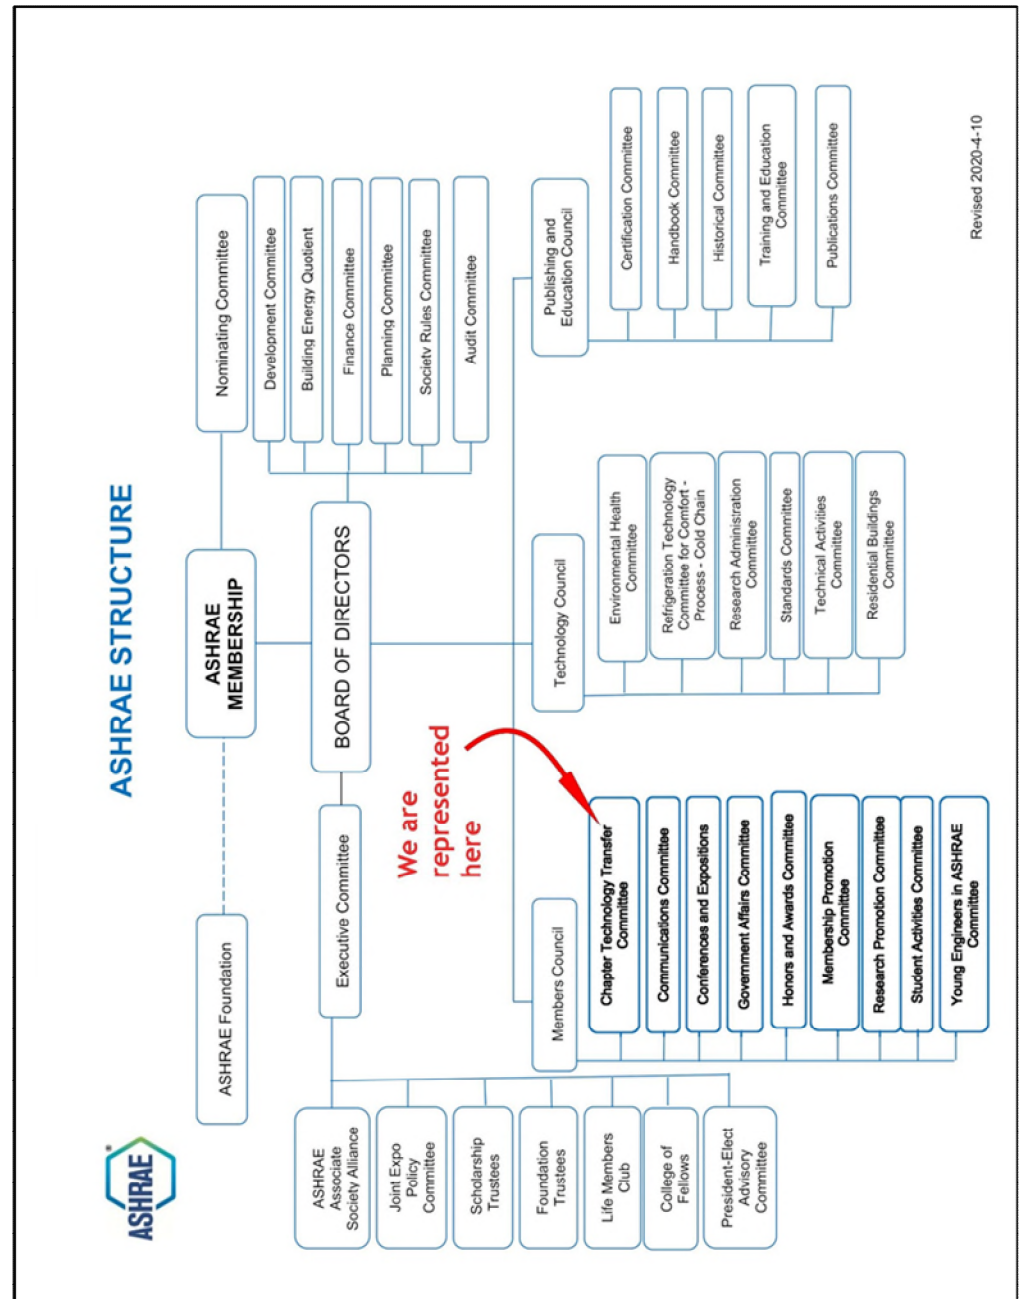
ASHRAE STRUCTURE

ASHRAE MEMBERSHIP

ASHRAE Foundation

Nominating Committee

BOARD OF DIRECTORS

Development Committee
Building Energy Quotient
Finance Committee
Planning Committee
Society Rules Committee
Audit Committee

Executive Committee

ASHRAE Associate Society Alliance
Joint Expo Policy Committee
Scholarship Trustees
Foundation Trustees
Life Members Club
College of Fellows
President-Elect Advisory Committee

Members Council

We are represented here

Chapter Technology Transfer Committee
Communications Committee
Conferences and Expositions
Government Affairs Committee
Honors and Awards Committee
Membership Promotion Committee
Research Promotion Committee
Student Activities Committee
Young Engineers in ASHRAE Committee

Technology Council

Environmental Health Committee
Refrigeration Technology Committee for Comfort - Process - Cold Chain
Research Administration Committee
Standards Committee
Technical Activities Committee
Residential Buildings Committee

Publishing and Education Council

Certification Committee
Handbook Committee
Historical Committee
Training and Education Committee
Publications Committee

Revised 2020-4-10

ASHRAE